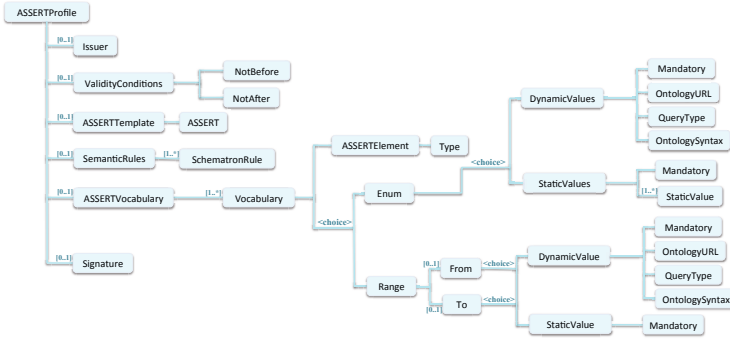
ASSERTProfile

[0..1] Issuer

[0..1] ValidityConditions

NotBefore

NotAfter

[0..1] ASSERTTemplate

ASSERT

[0..1] SemanticRules

[1..*] SchematronRule

[0..1] ASSERTVocabulary

[1..*] Vocabulary

[0..1] Signature

<choice>

ASSERTElement

Type

Enum

<choice>

DynamicValues

Mandatory

OntologyURL

QueryType

OntologySyntax

StaticValues

Mandatory

[1..*] StaticValue

Range

[0..1] From

<choice>

[0..1] To

<choice>

DynamicValue

Mandatory

OntologyURL

QueryType

OntologySyntax

StaticValue

Mandatory